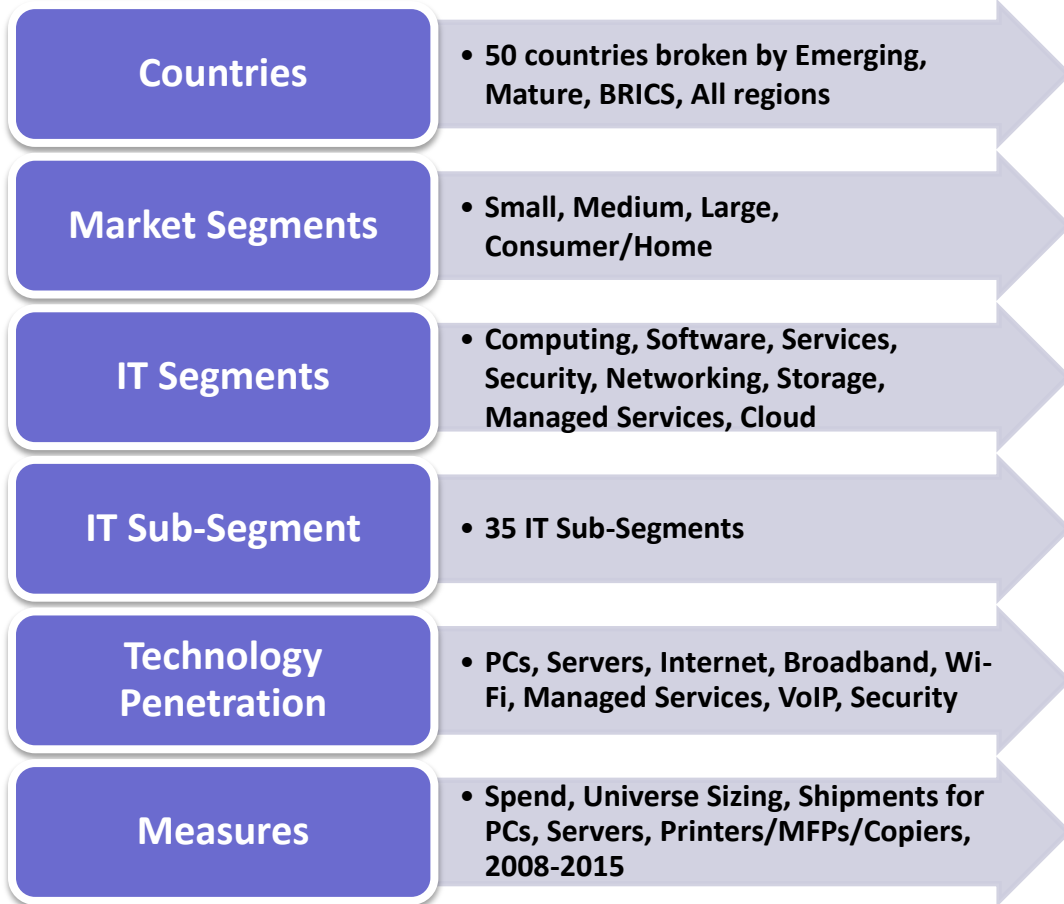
Countries

• 50 countries broken by Emerging, Mature, BRICS, All regions

Market Segments

• Small, Medium, Large, Consumer/Home

IT Segments

• Computing, Software, Services, Security, Networking, Storage, Managed Services, Cloud

IT Sub-Segment

• 35 IT Sub-Segments

Technology Penetration

• PCs, Servers, Internet, Broadband, Wi-Fi, Managed Services, VoIP, Security

Measures

• Spend, Universe Sizing, Shipments for PCs, Servers, Printers/MFPs/Copiers, 2008-2015